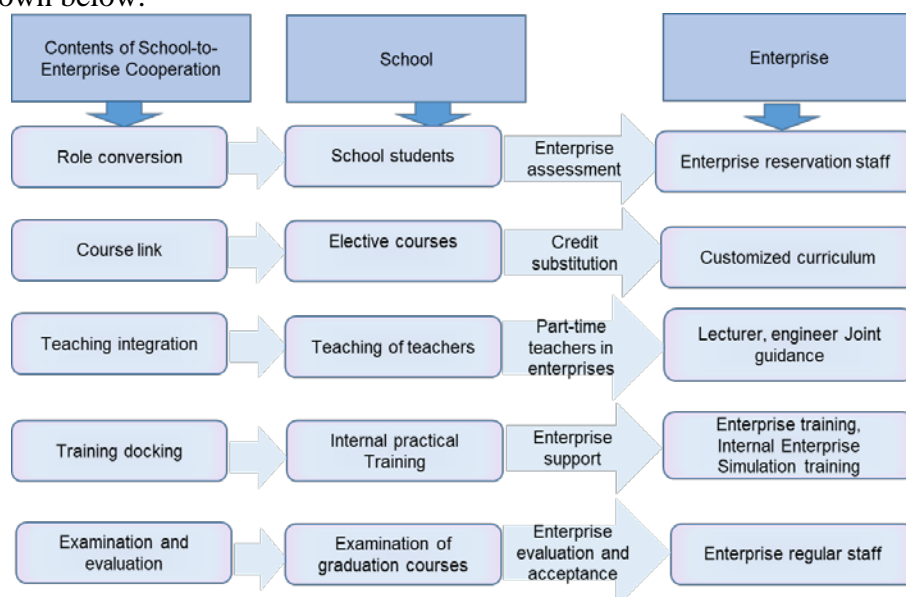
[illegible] below.

Contents of School-to-Enterprise Cooperation

School

Enterprise

Role conversion

School students

Enterprise assessment

Enterprise reservation staff

Course link

Elective courses

Credit substitution

Customized curriculum

Teaching integration

Teaching of teachers

Part-time teachers in enterprises

Lecturer, engineer Joint guidance

Training docking

Internal practical Training

Enterprise support

Enterprise training, Internal Enterprise Simulation training

Examination and evaluation

Examination of graduation courses

Enterprise evaluation and acceptance

Enterprise regular staff